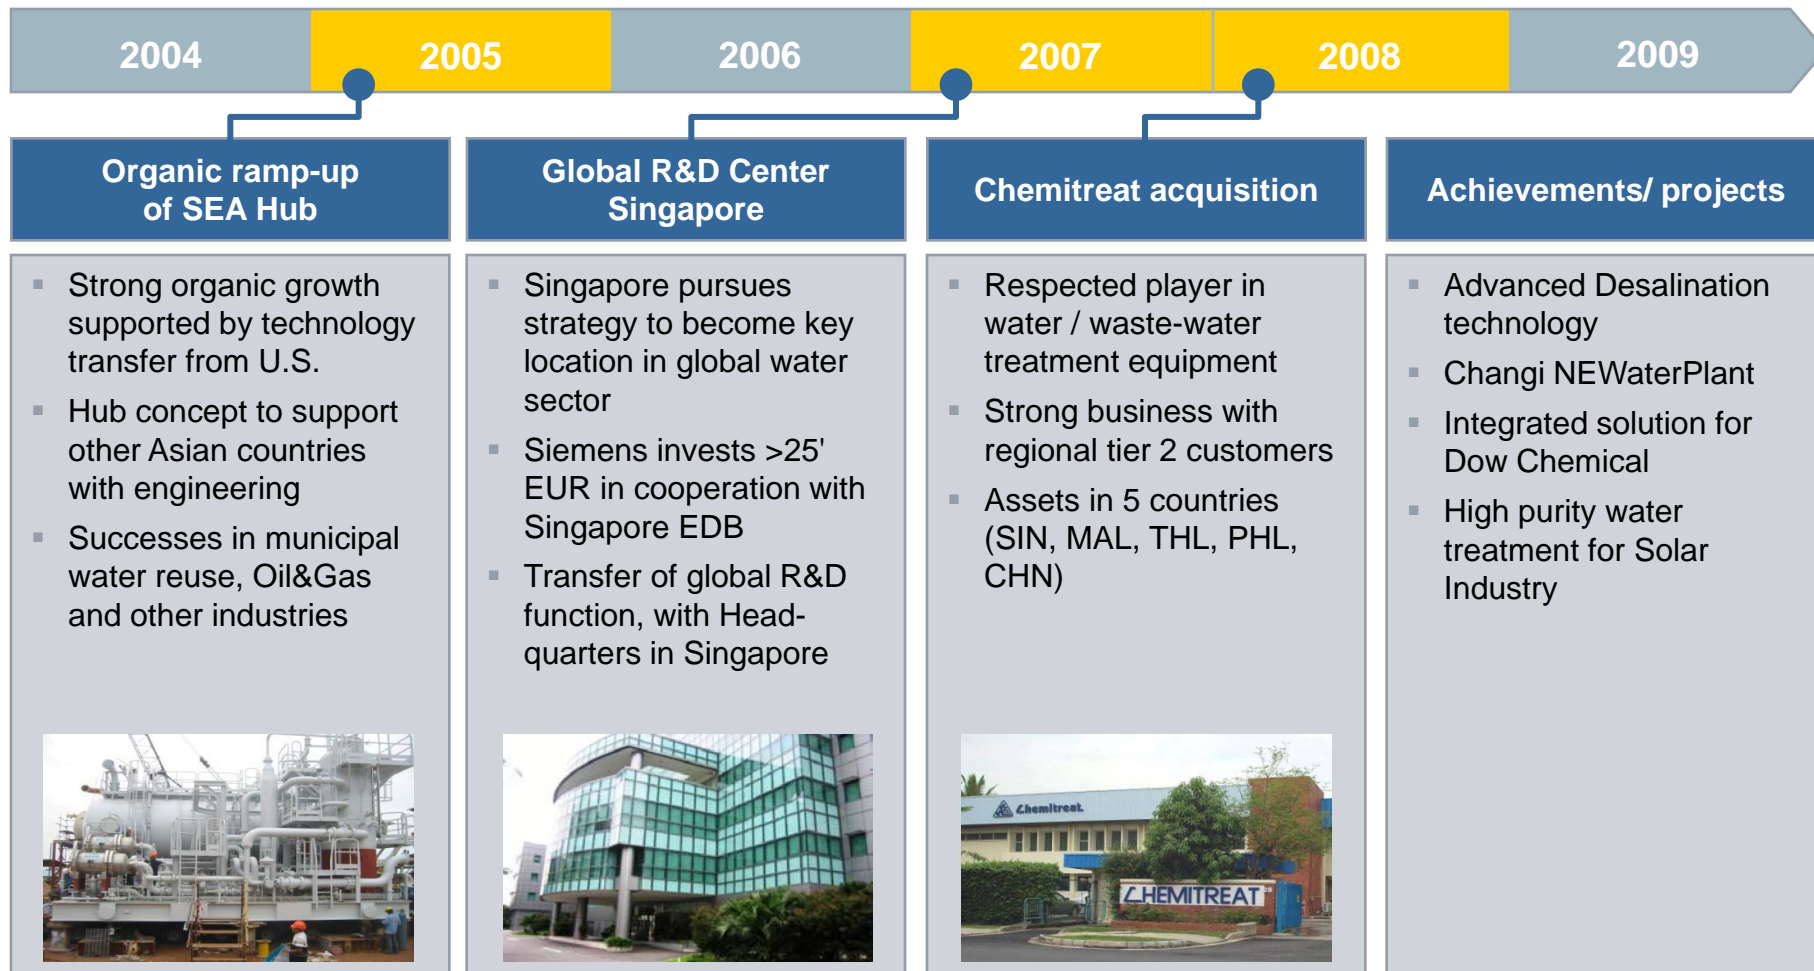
2004 2005 2006 2007 2008 2009

Organic ramp-up of SEA Hub

- Strong organic growth supported by technology transfer from U.S.
- Hub concept to support other Asian countries with engineering
- Successes in municipal water reuse, Oil&Gas and other industries

Global R&D Center Singapore

- Singapore pursues strategy to become key location in global water sector
- Siemens invests >25' EUR in cooperation with Singapore EDB
- Transfer of global R&D function, with Headquarters in Singapore

Chemitreat acquisition

- Respected player in water / waste-water treatment equipment
- Strong business with regional tier 2 customers
- Assets in 5 countries (SIN, MAL, THL, PHL, CHN)

Chemitreat

CHEMITREAT

Achievements/ projects

- Advanced Desalination technology
- Changi NEWaterPlant
- Integrated solution for Dow Chemical
- High purity water treatment for Solar Industry